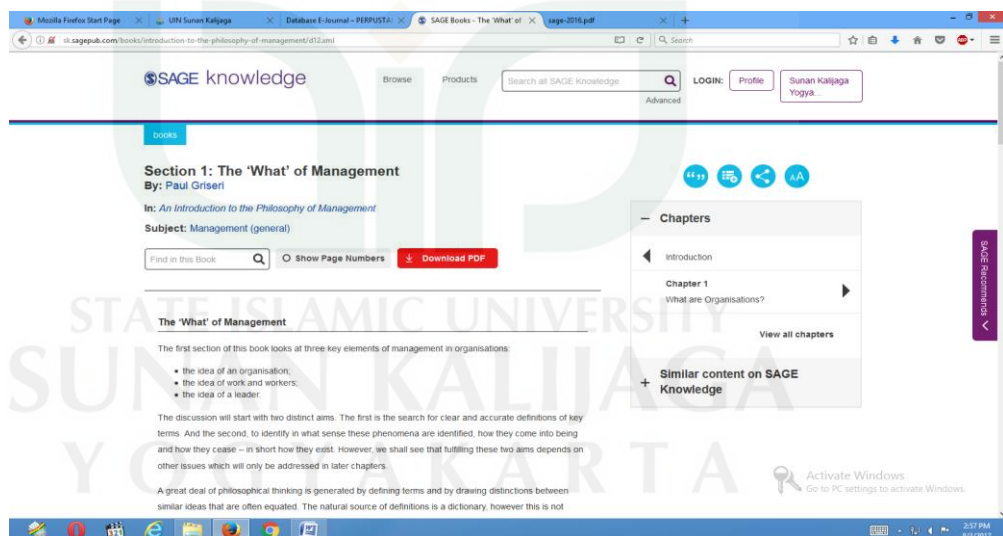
Mozilla Firefox Start Page | UIN Sunan Kalijaga | Database E-Journal – PERPUSTA | SAGE Books - The 'What' of | sage-2016.pdf

sk.sagepub.com/books/introduction-to-the-philosophy-of-management/d12.xml

Search

SAGE knowledge

Browse Products Search all SAGE Knowledge Advanced LOGIN: Profile Sunan Kalijaga Yogya...

Books

Section 1: The 'What' of Management
By: Paul Griseri

In: An Introduction to the Philosophy of Management
Subject: Management (general)

Find in this Book | Show Page Numbers | Download PDF

Chapters

Introduction

Chapter 1
What are Organisations?

View all chapters

Similar content on SAGE Knowledge

SAGE Recommends

The 'What' of Management

The first section of this book looks at three key elements of management in organisations:

- the idea of an organisation;
- the idea of work and workers;
- the idea of a leader.

The discussion will start with two distinct aims. The first is the search for clear and accurate definitions of key terms. And the second, to identify in what sense these phenomena are identified, how they come into being and how they cease – in short how they exist. However, we shall see that fulfilling these two aims depends on other issues which will only be addressed in later chapters.

A great deal of philosophical thinking is generated by defining terms and by drawing distinctions between similar ideas that are often equated. The natural source of definitions is a dictionary, however this is not

STATE ISLAMIC UNIVERSITY
SUNAN KALIJAGA
YOGYAKARTA

Activate Windows
Go to PC settings to activate Windows.

2:57 PM